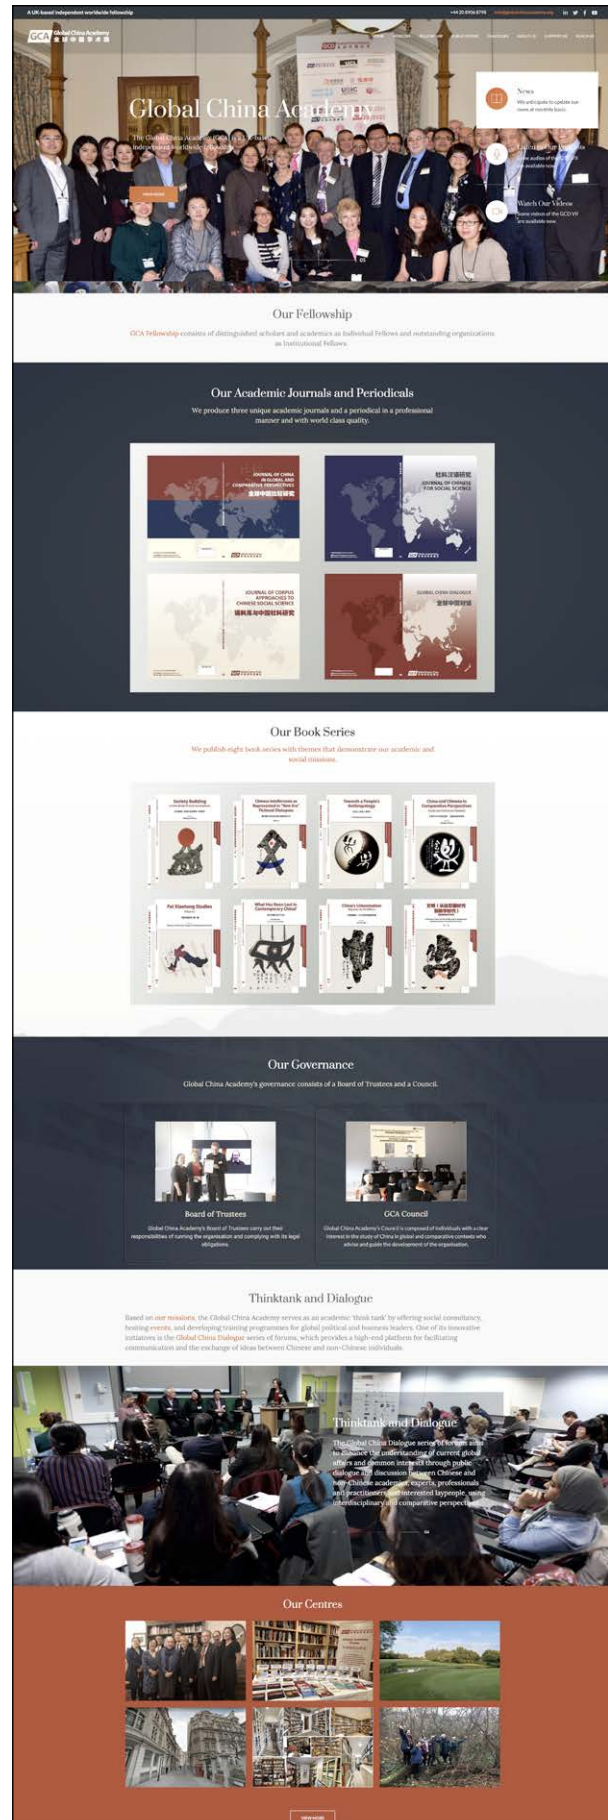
A UK-based independent worldwide fellowship

GCA Global China Academy 全球中国学术院

Global China Academy

The Global China Academy is a UK-based independent worldwide fellowship

VIEW MORE

News
We anticipate to update our news at monthly basis.

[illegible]

Watch Our Videos
Some videos of the GCO VF are available now.

Our Fellowship

GCA Fellowship consists of distinguished scholars and academics as individual Fellows and outstanding organizations as Institutional Fellows.

Our Academic Journals and Periodicals

We produce three unique academic journals and a periodical in a professional manner and with world class quality.

JOURNAL OF CHINA IN GLOBAL AND COMPARATIVE PERSPECTIVES
全球中国比较研究

JOURNAL OF CHINESE FOR SOCIAL SCIENCE

JOURNAL OF CORPUS APPROACHES TO CHINESE SOCIAL SCIENCE

GLOBAL CHINA DIALOGUE

Our Book Series

We publish eight book series with themes that demonstrate our academic and social missions.

Society Building

Pei Xiaotong Studies

What Has Been Lost in Contemporary China?

Our Governance

Global China Academy's governance consists of a Board of Trustees and a Council.

Board of Trustees

Global China Academy's Board of Trustees carry out their responsibilities of running the organisation and complying with its legal obligations.

GCA Council

Global China Academy's Council is composed of individuals with a clear interest in the study of China in global and comparative contexts who advise and guide the development of the organisation.

Thinktank and Dialogue

Based on our missions, the Global China Academy serves as an academic 'think tank' by offering social consultancy, hosting events, and developing training programmes for global political and business leaders. One of its innovative initiatives is the Global China Dialogue series of forums, which provides a high-end platform for facilitating communication and the exchange of ideas between Chinese and non-Chinese individuals.

Thinktank and Dialogue

The Global China Dialogue series of forums aims to enhance the understanding of current global affairs and common interests through public dialogue and discussion between Chinese and non-Chinese academics, experts, professionals and practitioners and interested laypeople, using interdisciplinary and comparative perspectives.

Our Centres

VIEW MORE